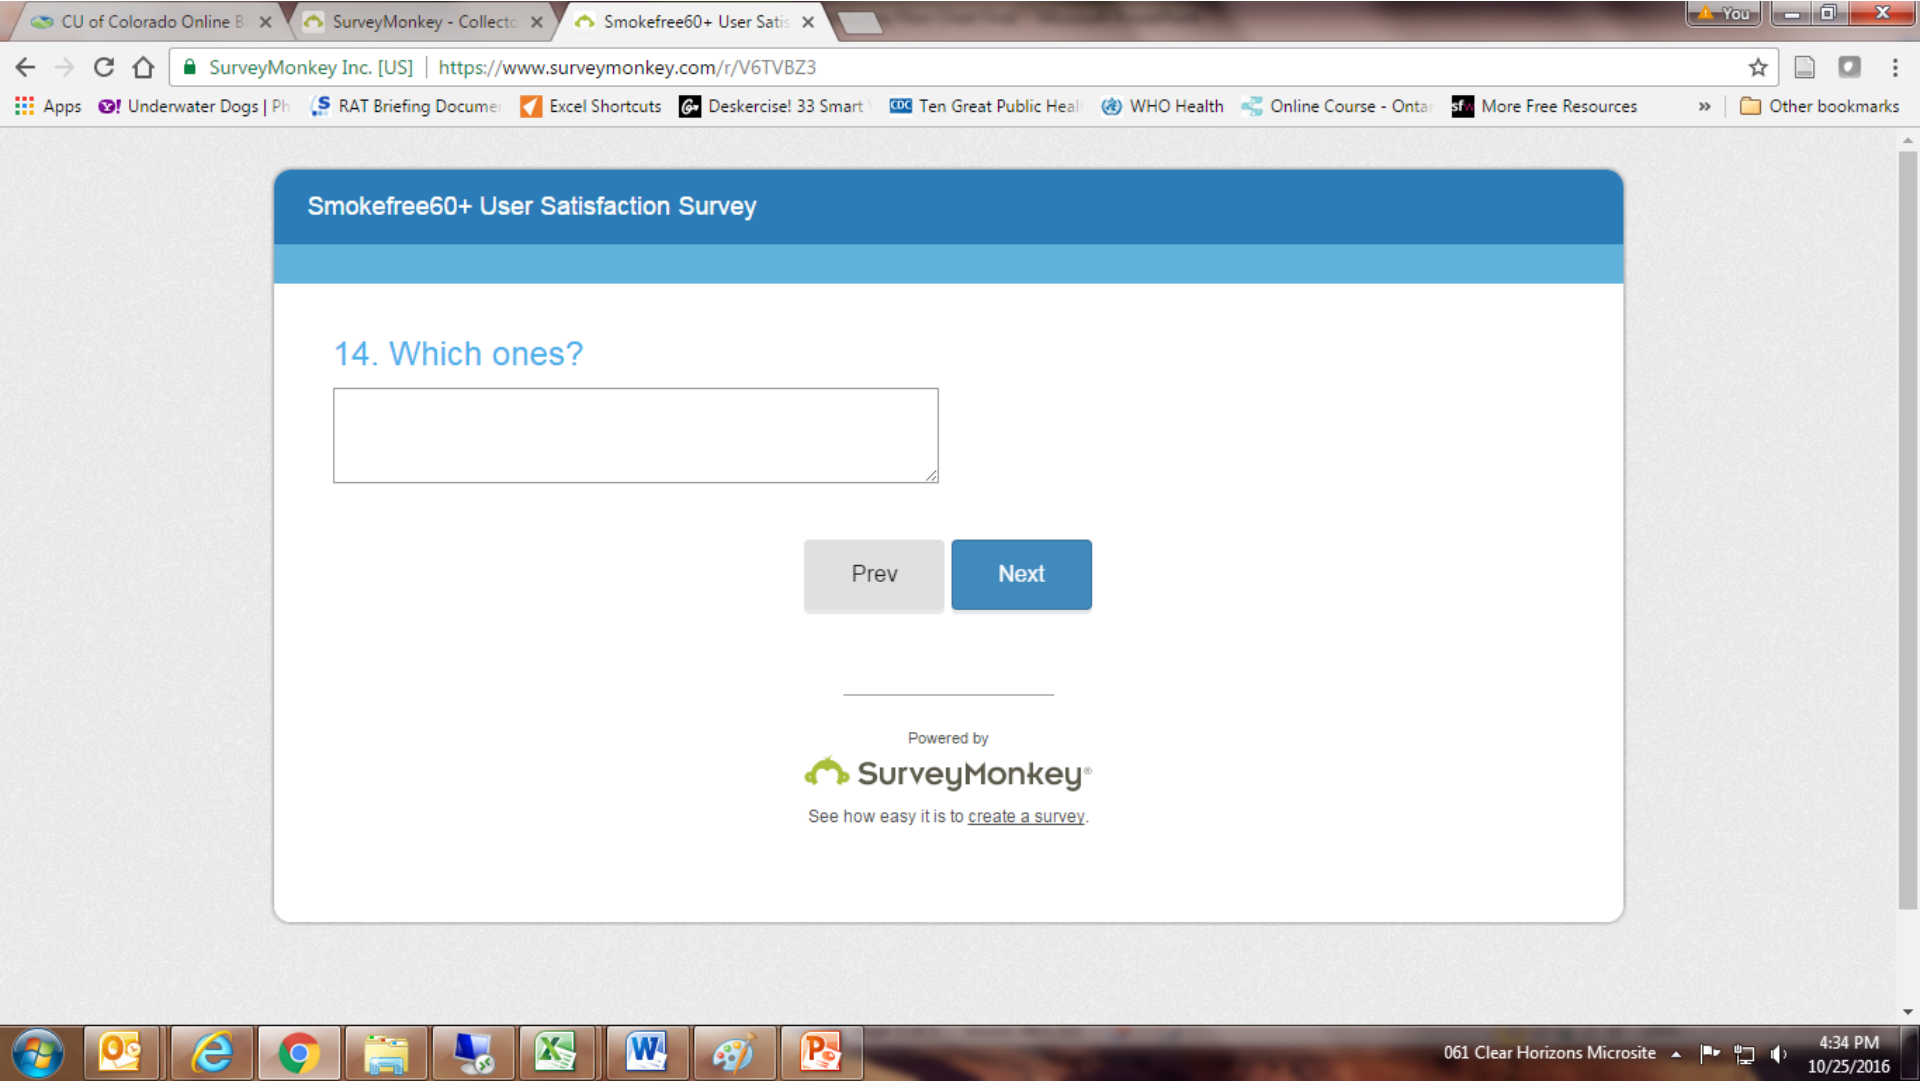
CU of Colorado Online B ×
SurveyMonkey - Collecto ×
Smokefree60+ User Satis ×

You

SurveyMonkey Inc. [US] | https://www.surveymonkey.com/r/V6TVBZ3

Apps
Underwater Dogs | Ph
RAT Briefing Docume
Excel Shortcuts
Deskercise! 33 Smart
Ten Great Public Heal
WHO Health
Online Course - Onta
More Free Resources
»
Other bookmarks

Smokefree60+ User Satisfaction Survey

14. Which ones?

Prev
Next

Powered by
SurveyMonkey
See how easy it is to create a survey.

061 Clear Horizons Microsite
4:34 PM
10/25/2016